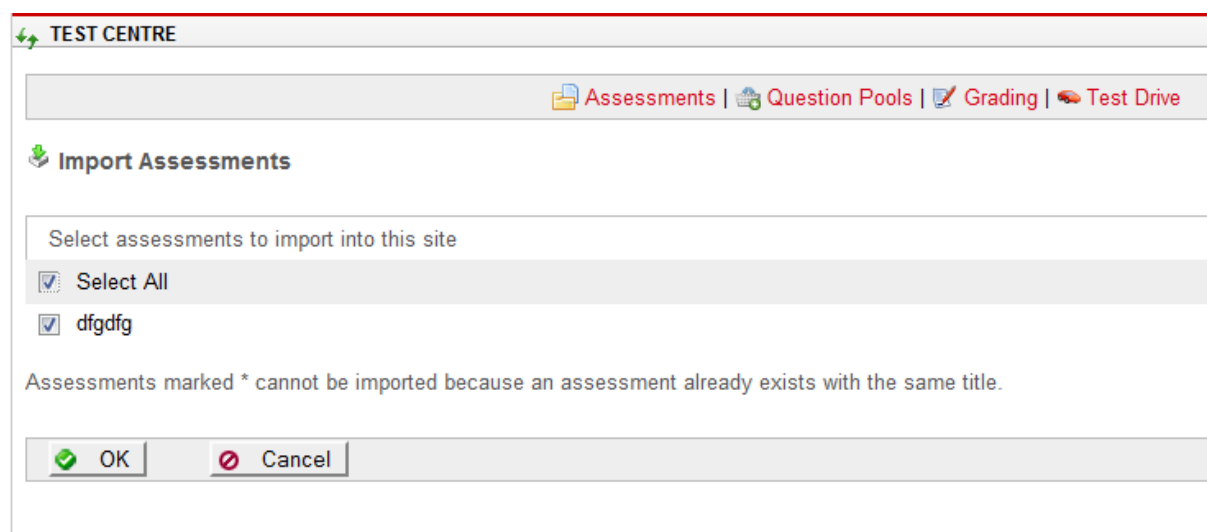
TEST CENTRE

Assessments | Question Pools | Grading | Test Drive

Import Assessments

Select assessments to import into this site

Select All

dfgdfg

Assessments marked * cannot be imported because an assessment already exists with the same title.

OK Cancel